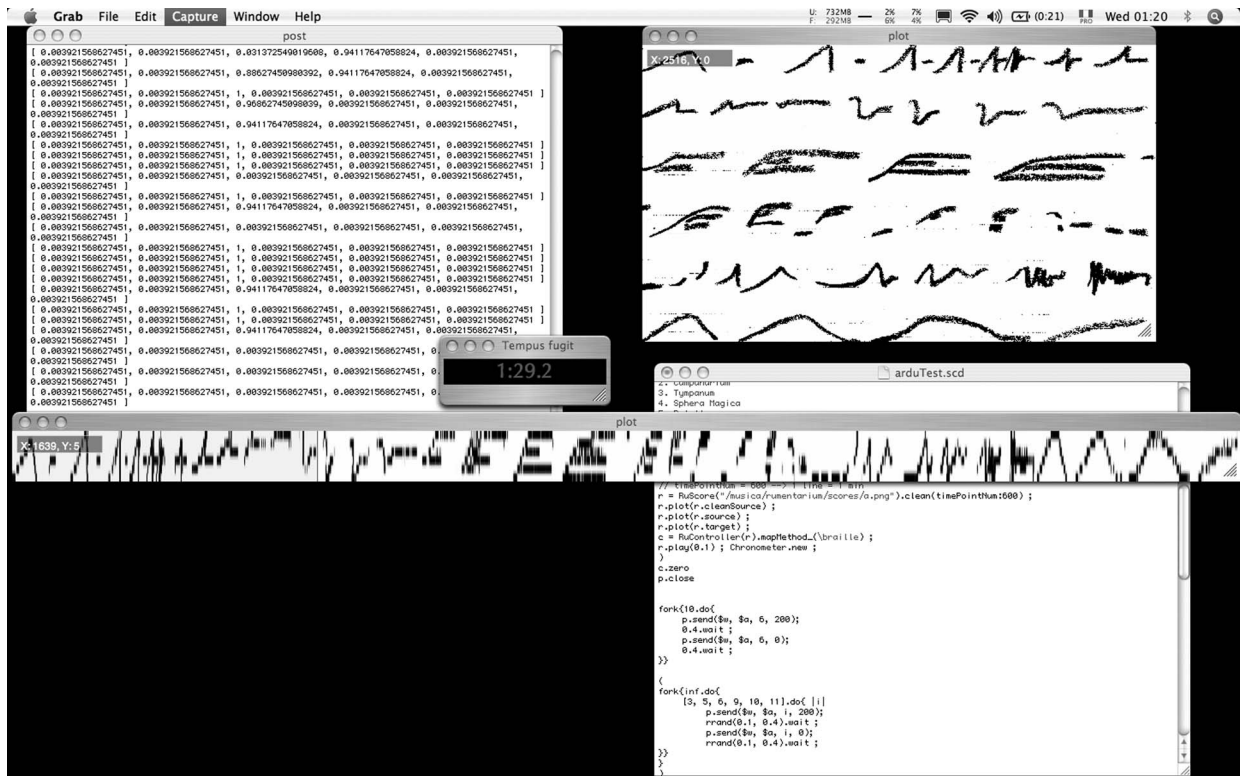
Grab File Edit Capture Window Help

U: 732MB F: 292MB 2% 6% 7% 4% (0:21) Wed 01:20

post

[ 0.003921568627451, 0.003921568627451, 0.031372549019608, 0.94117647058824, 0.003921568627451, 0.003921568627451 ]
[ 0.003921568627451, 0.003921568627451, 0.88627450980392, 0.94117647058824, 0.003921568627451, 0.003921568627451 ]
[ 0.003921568627451, 0.003921568627451, 1, 0.003921568627451, 0.003921568627451, 0.003921568627451 ]
[ 0.003921568627451, 0.003921568627451, 0.96862745098039, 0.003921568627451, 0.003921568627451, 0.003921568627451 ]
[ 0.003921568627451, 0.003921568627451, 0.94117647058824, 0.003921568627451, 0.003921568627451, 0.003921568627451 ]
[ 0.003921568627451, 0.003921568627451, 1, 0.003921568627451, 0.003921568627451, 0.003921568627451 ]
[ 0.003921568627451, 0.003921568627451, 1, 0.003921568627451, 0.003921568627451, 0.003921568627451 ]
[ 0.003921568627451, 0.003921568627451, 1, 0.003921568627451, 0.003921568627451, 0.003921568627451 ]
[ 0.003921568627451, 0.003921568627451, 0.003921568627451, 0.003921568627451, 0.003921568627451, 0.003921568627451 ]
[ 0.003921568627451, 0.003921568627451, 1, 0.003921568627451, 0.003921568627451, 0.003921568627451 ]
[ 0.003921568627451, 0.003921568627451, 0.94117647058824, 0.003921568627451, 0.003921568627451, 0.003921568627451 ]
[ 0.003921568627451, 0.003921568627451, 0.003921568627451, 0.003921568627451, 0.003921568627451, 0.003921568627451 ]
[ 0.003921568627451, 0.003921568627451, 1, 0.003921568627451, 0.003921568627451, 0.003921568627451 ]
[ 0.003921568627451, 0.003921568627451, 1, 0.003921568627451, 0.003921568627451, 0.003921568627451 ]
[ 0.003921568627451, 0.003921568627451, 1, 0.003921568627451, 0.003921568627451, 0.003921568627451 ]
[ 0.003921568627451, 0.003921568627451, 1, 0.003921568627451, 0.003921568627451, 0.003921568627451 ]
[ 0.003921568627451, 0.003921568627451, 0.94117647058824, 0.003921568627451, 0.003921568627451, 0.003921568627451 ]
[ 0.003921568627451, 0.003921568627451, 1, 0.003921568627451, 0.003921568627451, 0.003921568627451 ]
[ 0.003921568627451, 0.003921568627451, 1, 0.003921568627451, 0.003921568627451, 0.003921568627451 ]
[ 0.003921568627451, 0.003921568627451, 0.94117647058824, 0.003921568627451, 0.003921568627451, 0.003921568627451 ]
[ 0.003921568627451, 0.003921568627451, 0.003921568627451, 0.003921568627451, 0.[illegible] 0.003921568627451 ]
[ 0.003921568627451, 0.003921568627451, 0.003921568627451, 0.003921568627451, 0.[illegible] 0.003921568627451 ]
[ 0.003921568627451, 0.003921568627451, 0.003921568627451, 0.003921568627451, 0.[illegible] 0.003921568627451 ]

plot
X: 2516, Y: 0

Tempus fugit
1:29.2

arduTest.scd
2. Campanarium
3. Tympanum
4. Sphera Magica

plot
X: 1639, Y: 5

// timePointNum = 600 --> 1 line = 1 min
r = RuScore("/musica/rumentarium/scores/a.png").clean(timePointNum:600) ;
r.plot(r.cleanSource) ;
r.plot(r.source) ;
r.plot(r.target) ;
c = RuController(r).mapMethod_(\braille) ;
r.play(0.1) ; Chronometer.new ;
)
c.zero
p.close

fork{10.do{
p.send($w, $a, 6, 200);
0.4.wait ;
p.send($w, $a, 6, 0);
0.4.wait ;
}}

(
fork{inf.do{
[3, 5, 6, 9, 10, 11].do{ |i|
p.send($w, $a, i, 200);
rrand(0.1, 0.4).wait ;
p.send($w, $a, i, 0);
rrand(0.1, 0.4).wait ;
}}
)